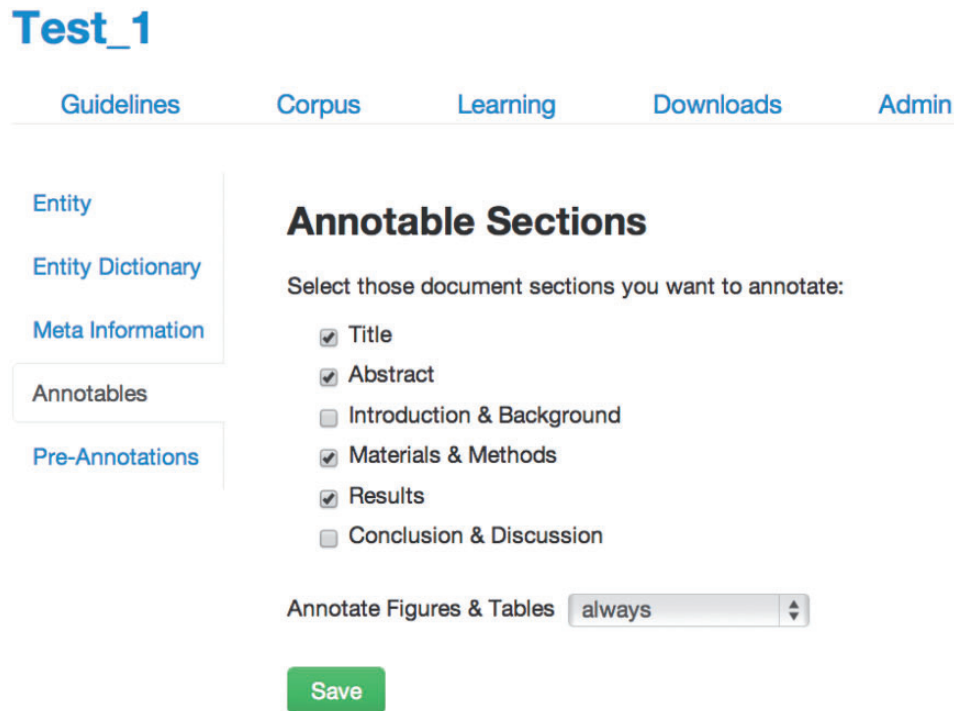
Test_1

Guidelines Corpus Learning Downloads Admin

Entity

Entity Dictionary

Meta Information

Annotables

Pre-Annotations

Annotable Sections

Select those document sections you want to annotate:

☑ Title
☑ Abstract
☐ Introduction & Background
☑ Materials & Methods
☑ Results
☐ Conclusion & Discussion

Annotate Figures & Tables always

Save